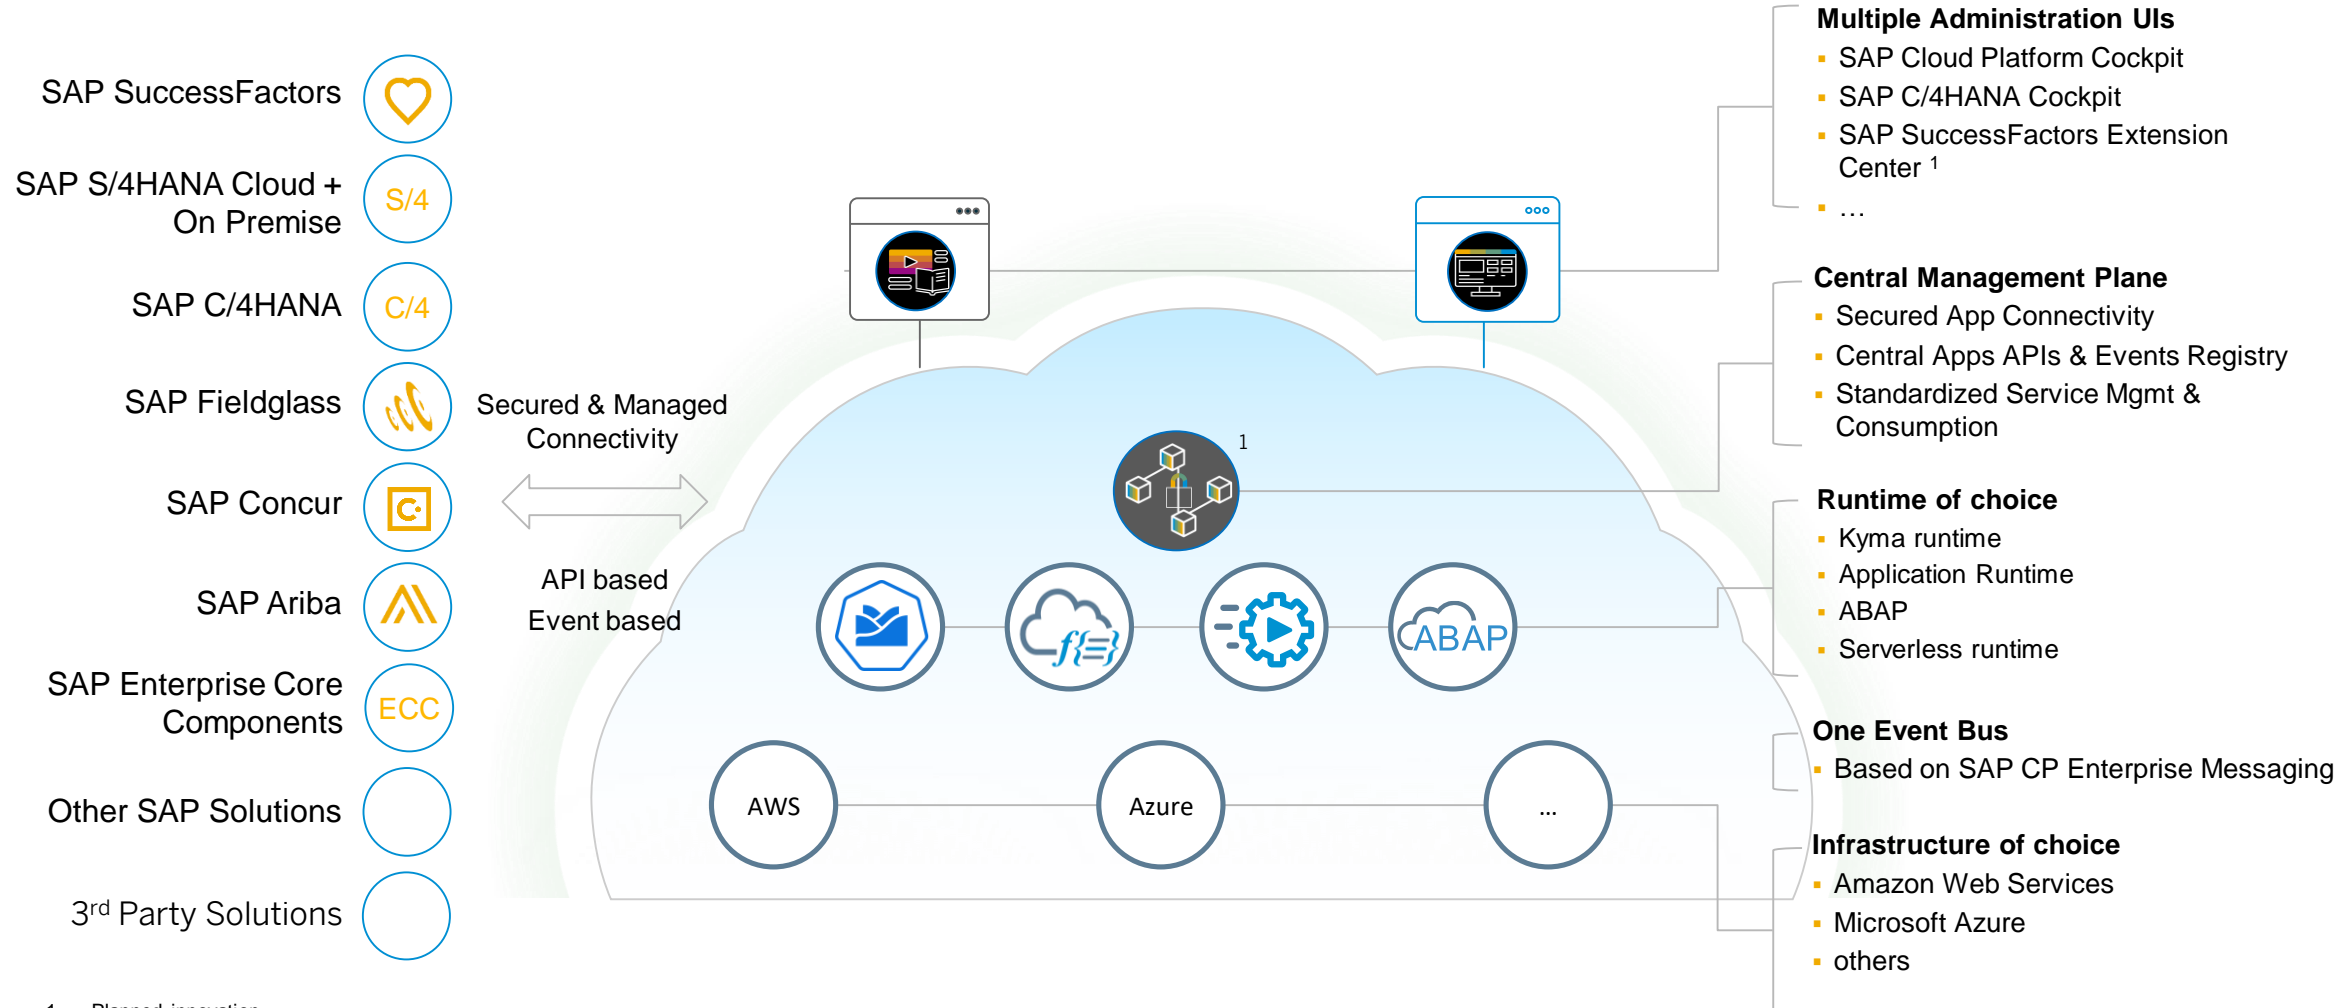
SAP SuccessFactors

SAP S/4HANA Cloud + On Premise
S/4

SAP C/4HANA
C/4

SAP Fieldglass

SAP Concur

SAP Ariba

SAP Enterprise Core Components
ECC

Other SAP Solutions

3rd Party Solutions

Secured & Managed Connectivity

API based
Event based

1

ABAP

AWS

Azure

...

Multiple Administration UIs
- SAP Cloud Platform Cockpit
- SAP C/4HANA Cockpit
- SAP SuccessFactors Extension Center $^1$
- …

Central Management Plane
- Secured App Connectivity
- Central Apps APIs & Events Registry
- Standardized Service Mgmt & Consumption

Runtime of choice
- Kyma runtime
- Application Runtime
- ABAP
- Serverless runtime

One Event Bus
- Based on SAP CP Enterprise Messaging

Infrastructure of choice
- Amazon Web Services
- Microsoft Azure
- others

1 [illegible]